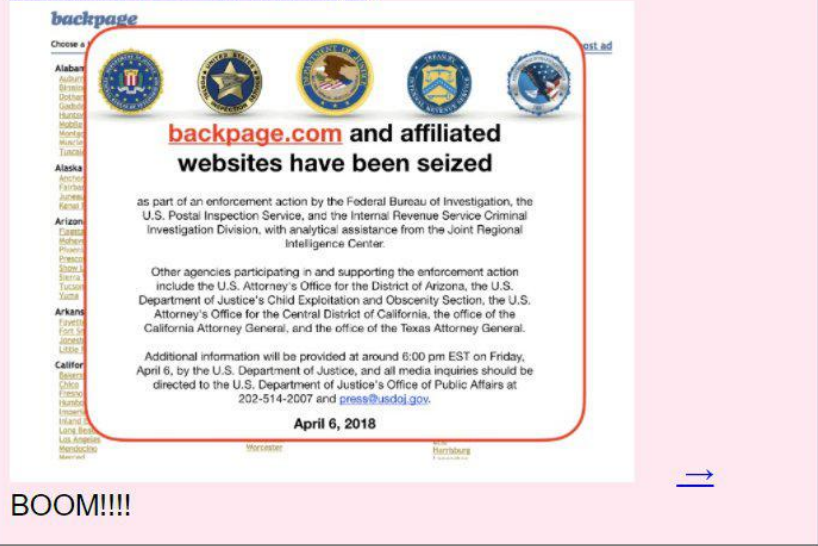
backpage

Choose a

ost ad

Alaban
Auburn
Birmin
Dothan
Gadsd
Huntsv
Mobile
Montg
Muscle
Tuscal

Alaska
Ancho
Fairba
Junea
Kenai

Arizon
Flagst
Mohav
Phoeni
Presco
Show L
Sierra
Tucson
Yuma

Arkans
Fayett
Fort Sr
Jonesb
Little

Califor
Bakers
Chico
Fresno
Humbo
Imperi
Inland
Long Be
Los Angeles
Mendocino
Merced

Worcester

Erie
Harrisburg

backpage.com and affiliated websites have been seized

as part of an enforcement action by the Federal Bureau of Investigation, the U.S. Postal Inspection Service, and the Internal Revenue Service Criminal Investigation Division, with analytical assistance from the Joint Regional Intelligence Center.

Other agencies participating in and supporting the enforcement action include the U.S. Attorney's Office for the District of Arizona, the U.S. Department of Justice's Child Exploitation and Obscenity Section, the U.S. Attorney's Office for the Central District of California, the office of the California Attorney General, and the office of the Texas Attorney General.

Additional information will be provided at around 6:00 pm EST on Friday, April 6, by the U.S. Department of Justice, and all media inquiries should be directed to the U.S. Department of Justice's Office of Public Affairs at 202-514-2007 and press@usdoj.gov.

April 6, 2018

→

BOOM!!!!